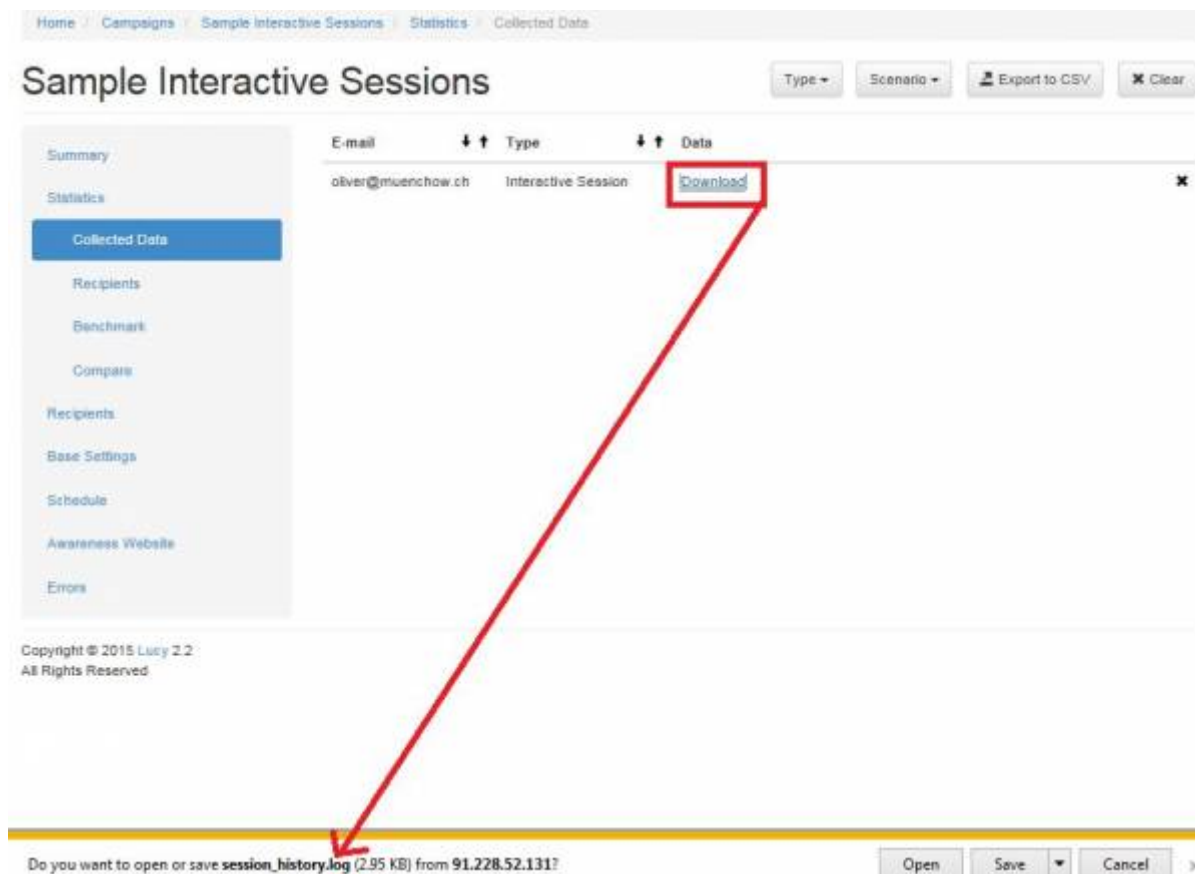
Home / Campaigns / Sample Interactive Sessions / Statistics / Collected Data

Sample Interactive Sessions

Type ▾ Scenario ▾ Export to CSV ✖ Clear

Summary
Statistics
Collected Data
Recipients
Benchmark
Compare
Recipients
Base Settings
Schedule
Awareness Website
Errors

| E-mail | Type | Data |
|---|---|---|
| oliver@muenchow.ch | Interactive Session | Download |

Copyright © 2015 Lucy 2.2
All Rights Reserved

Do you want to open or save **session_history.log** (2.95 KB) from **91.228.52.131**?

Open Save Cancel